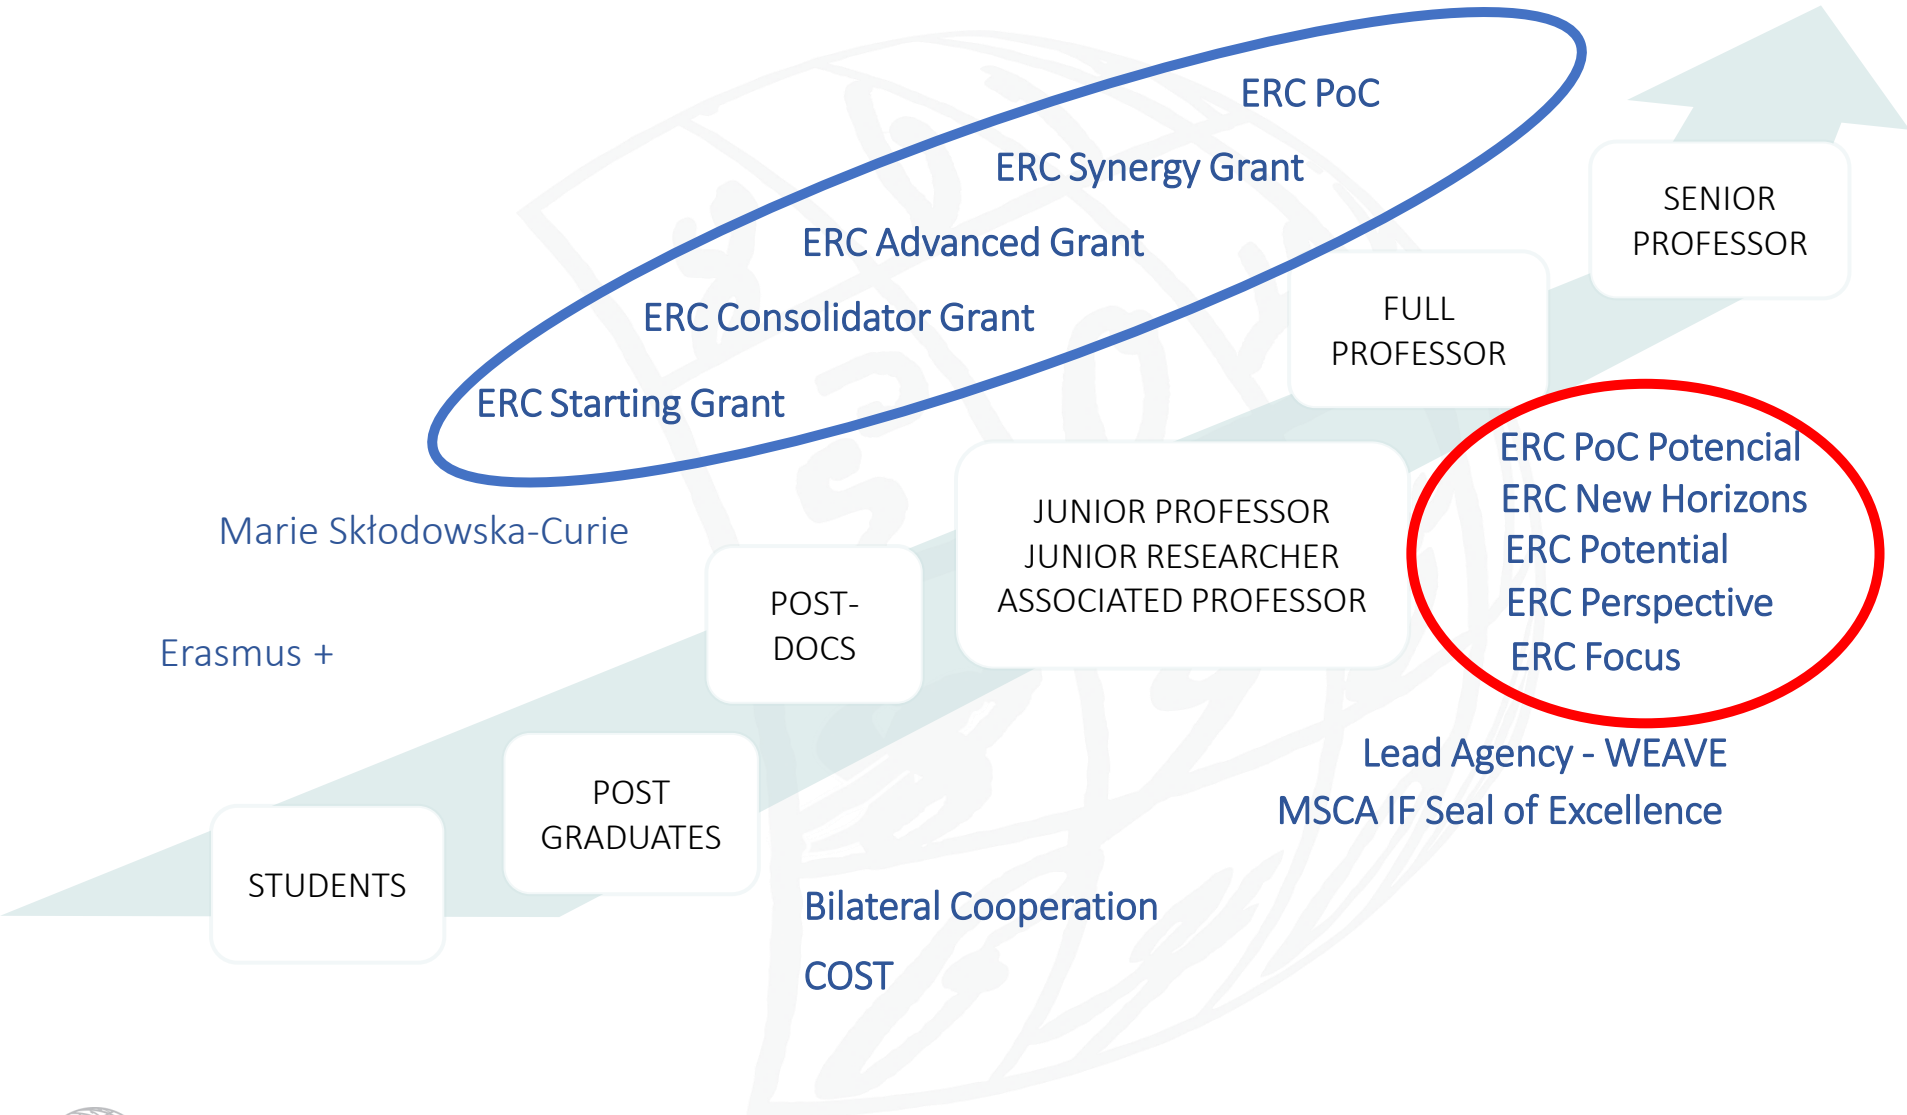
ERC PoC

ERC Synergy Grant

ERC Advanced Grant

ERC Consolidator Grant

ERC Starting Grant

SENIOR PROFESSOR

FULL PROFESSOR

ERC PoC Potencial
ERC New Horizons
ERC Potential
ERC Perspective
ERC Focus

Marie Skłodowska-Curie

Erasmus +

POST-DOCS

JUNIOR PROFESSOR
JUNIOR RESEARCHER
ASSOCIATED PROFESSOR

Lead Agency - WEAVE
MSCA IF Seal of Excellence

POST GRADUATES

STUDENTS

Bilateral Cooperation

COST